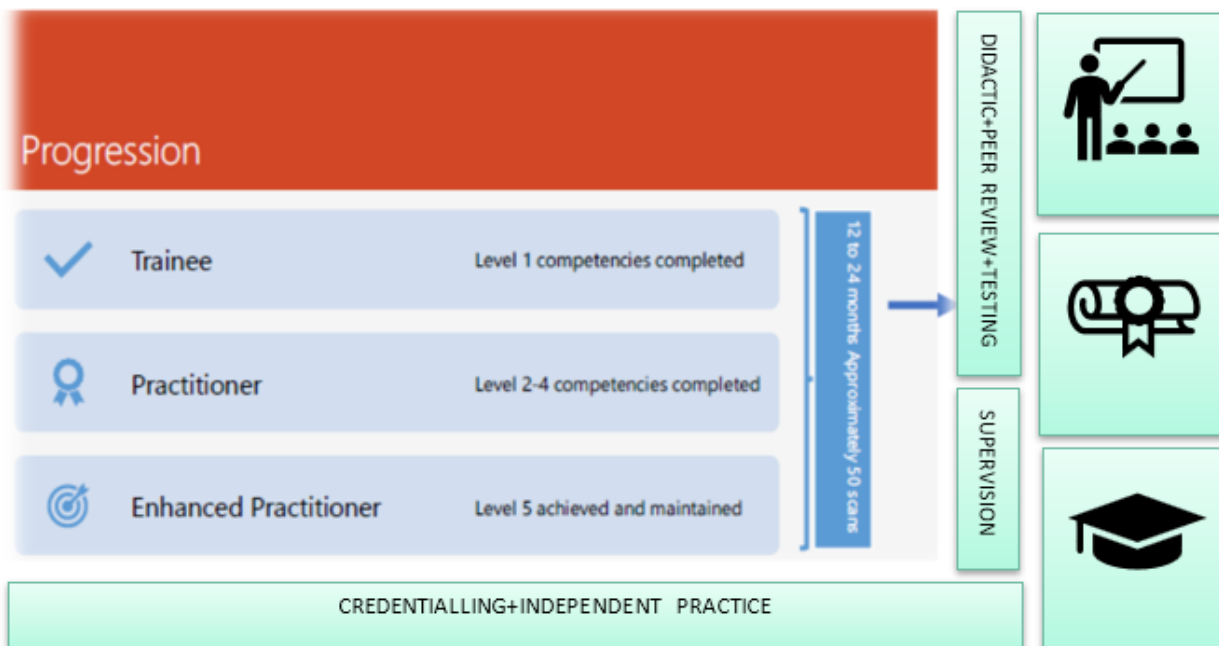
Progression

Trainee Level 1 competencies completed

Practitioner Level 2-4 competencies completed

Enhanced Practitioner Level 5 achieved and maintained

12 to 24 months Approximately 50 scans

DIDACTIC+PEER REVIEW+TESTING

SUPERVISION

CREDENTIALLING+INDEPENDENT PRACTICE